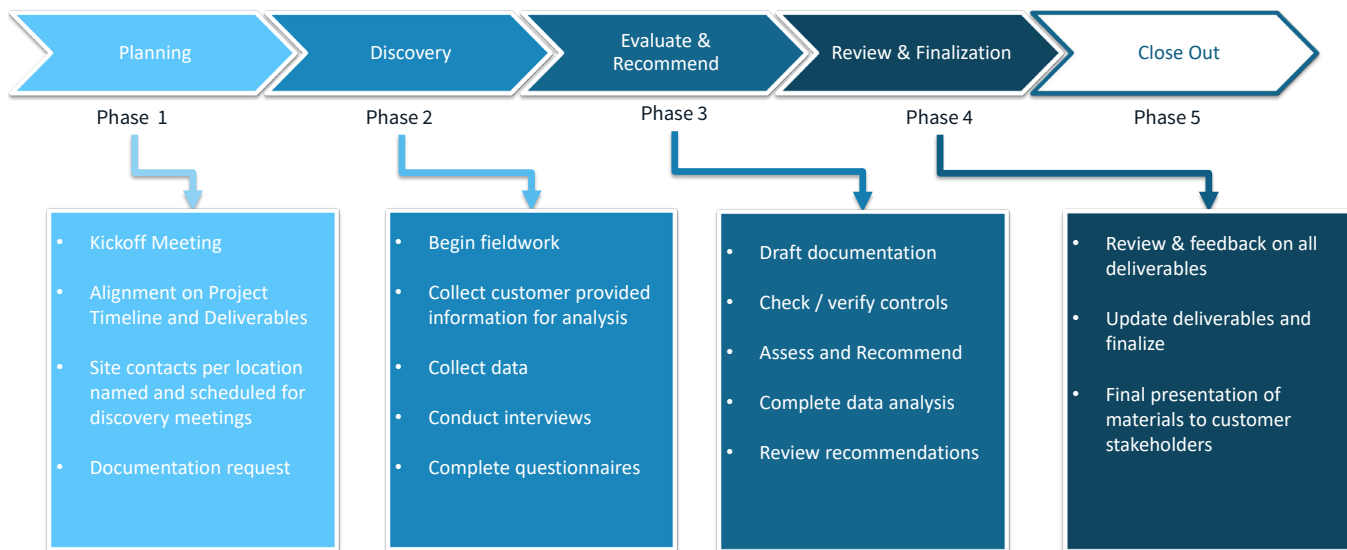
Planning

Phase 1

Discovery

Phase 2

Evaluate & Recommend

Phase 3

Review & Finalization

Phase 4

Close Out

Phase 5

• Kickoff Meeting
• Alignment on Project Timeline and Deliverables
• Site contacts per location named and scheduled for discovery meetings
• Documentation request

• Begin fieldwork
• Collect customer provided information for analysis
• Collect data
• Conduct interviews
• Complete questionnaires

• Draft documentation
• Check / verify controls
• Assess and Recommend
• Complete data analysis
• Review recommendations

• Review & feedback on all deliverables
• Update deliverables and finalize
• Final presentation of materials to customer stakeholders